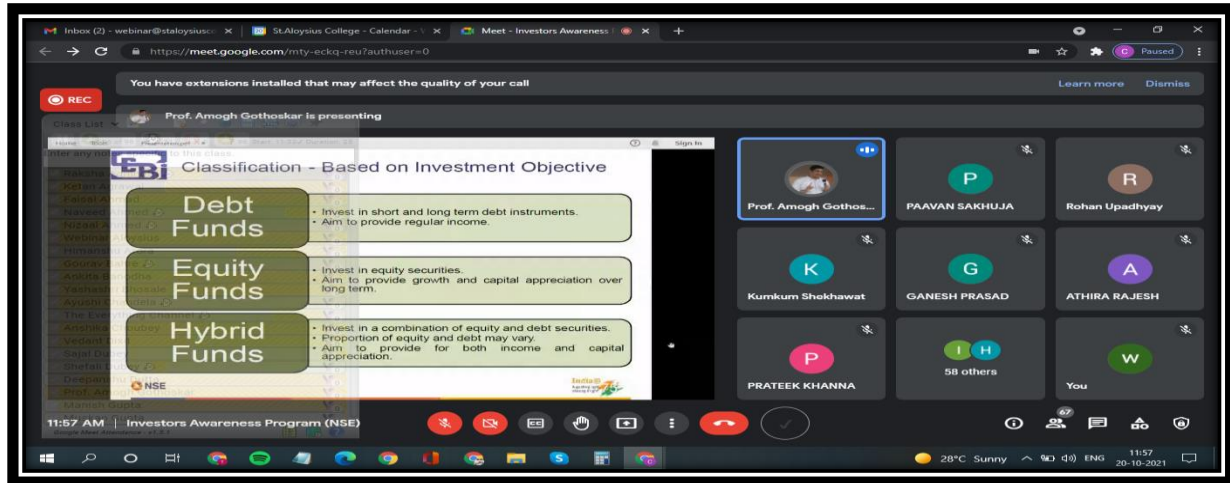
Inbox (2) - webinar@staloysiusc ×
St.Aloysius College - Calendar - ×
Meet - Investors Awareness ×
+
Paused
https://meet.google.com/mty-eckq-reu?authuser=0

You have extensions installed that may affect the quality of your call
Learn more
Dismiss

REC

Prof. Amogh Gothoskar is presenting

Class List

Classification - Based on Investment Objective

Debt Funds
• Invest in short and long term debt instruments.
• Aim to provide regular income.

Equity Funds
• Invest in equity securities.
• Aim to provide growth and capital appreciation over long term.

Hybrid Funds
• Invest in a combination of equity and debt securities.
• Proportion of equity and debt may vary.
• Aim to provide for both income and capital appreciation.

NSE

Prof. Amogh Gothos...
P
PAAVAN SAKHUJA
R
Rohan Upadhyay
K
Kumkum Shekhawat
G
GANESH PRASAD
A
ATHIRA RAJESH
P
PRATEEK KHANNA
I H
58 others
W
You

11:57 AM | Investors Awareness Program (NSE)

67

28°C Sunny ENG 11:57 20-10-2021